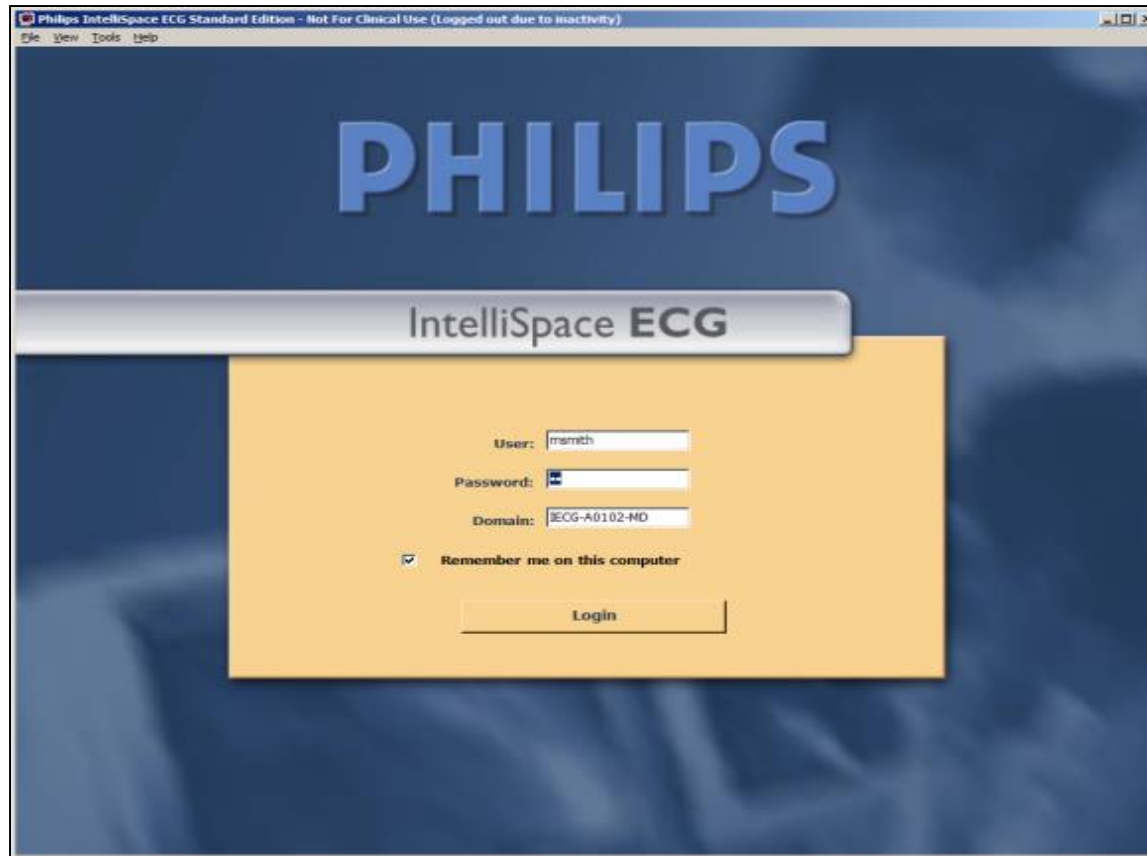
Philips IntelliSpace ECG Standard Edition - Not For Clinical Use (Logged out due to inactivity)

File View Tools Help

PHILIPS

IntelliSpace ECG

User: msmith

Password:

Domain: IECG-A0102-MD

Remember me on this computer

Login